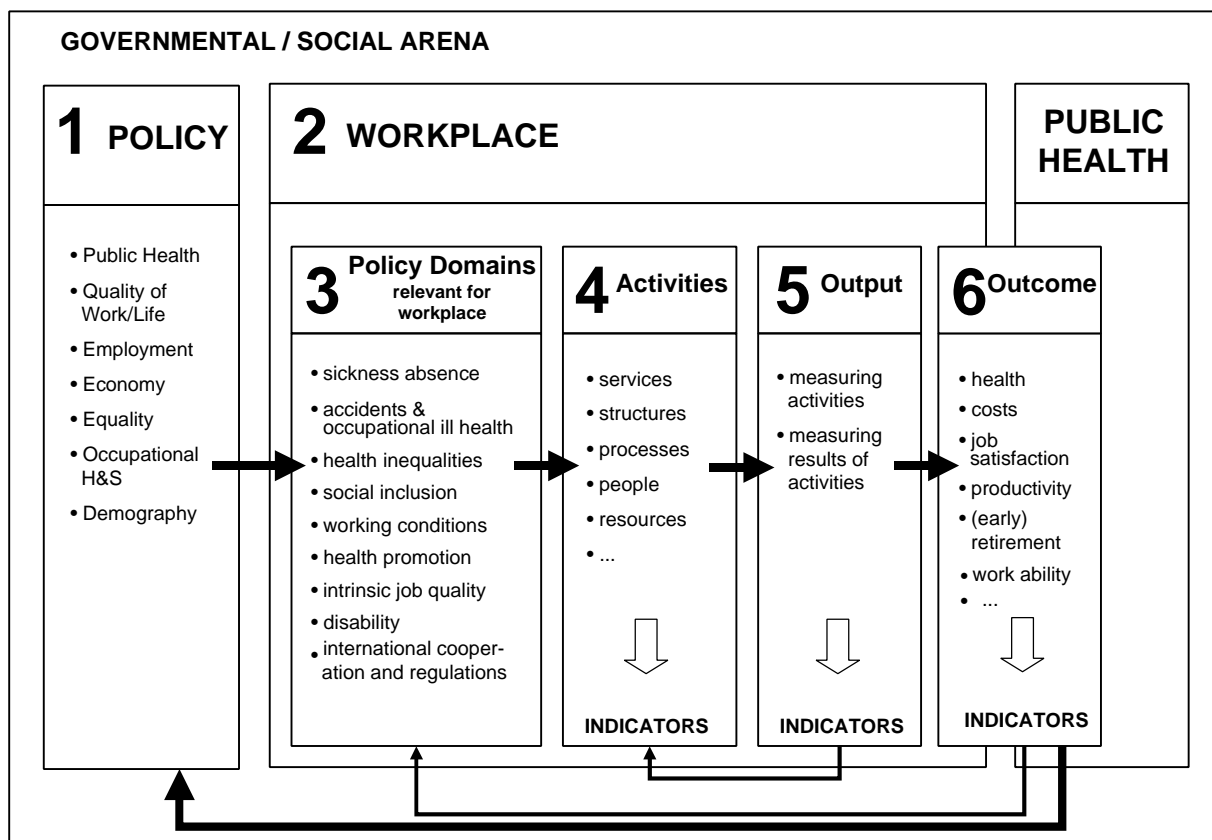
GOVERNMENTAL / SOCIAL ARENA

1 POLICY

- Public Health
- Quality of Work/Life
- Employment
- Economy
- Equality
- Occupational H&S
- Demography

2 WORKPLACE

PUBLIC HEALTH

3 Policy Domains relevant for workplace

- sickness absence
- accidents & occupational ill health
- health inequalities
- social inclusion
- working conditions
- health promotion
- intrinsic job quality
- disability
- international cooperation and regulations

4 Activities

- services
- structures
- processes
- people
- resources
- ...

INDICATORS

5 Output

- measuring activities
- measuring results of activities

INDICATORS

6 Outcome

- health
- costs
- job satisfaction
- productivity
- (early) retirement
- work ability
- ...

INDICATORS